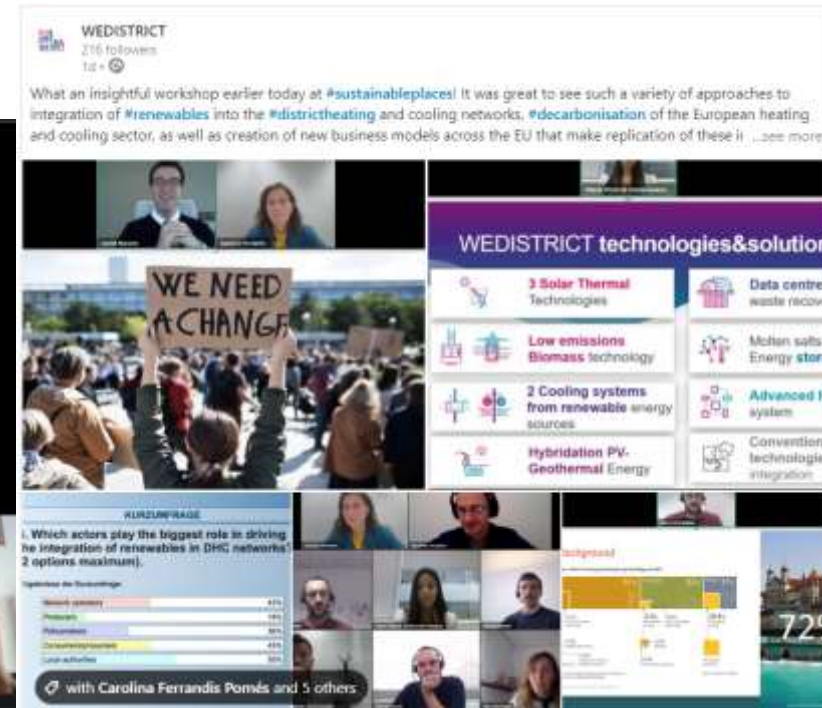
WEDISTRICT
216 followers
1d •

What an insightful workshop earlier today at #sustainableplaces! It was great to see such a variety of approaches to integration of #renewables into the #districtheating and cooling networks, #decarbonisation of the European heating and cooling sector, as well as creation of new business models across the EU that make replication of these i ...see more

WE NEED A CHANGE

WEDISTRICT technologies&solution

3 Solar Thermal Technologies

Data centre waste recov

Low emissions Biomass technology

Molten salts Energy stor

2 Cooling systems from renewable energy sources

Advanced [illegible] system

Hybridation PV-Geothermal Energy

Convention technologie integration

KURZUMFRAGE

. Which actors play the biggest role in driving he integration of renewables in DHC networks? 2 options maximum).

Background

72

with Carolina Ferrandis Pomés and 5 others